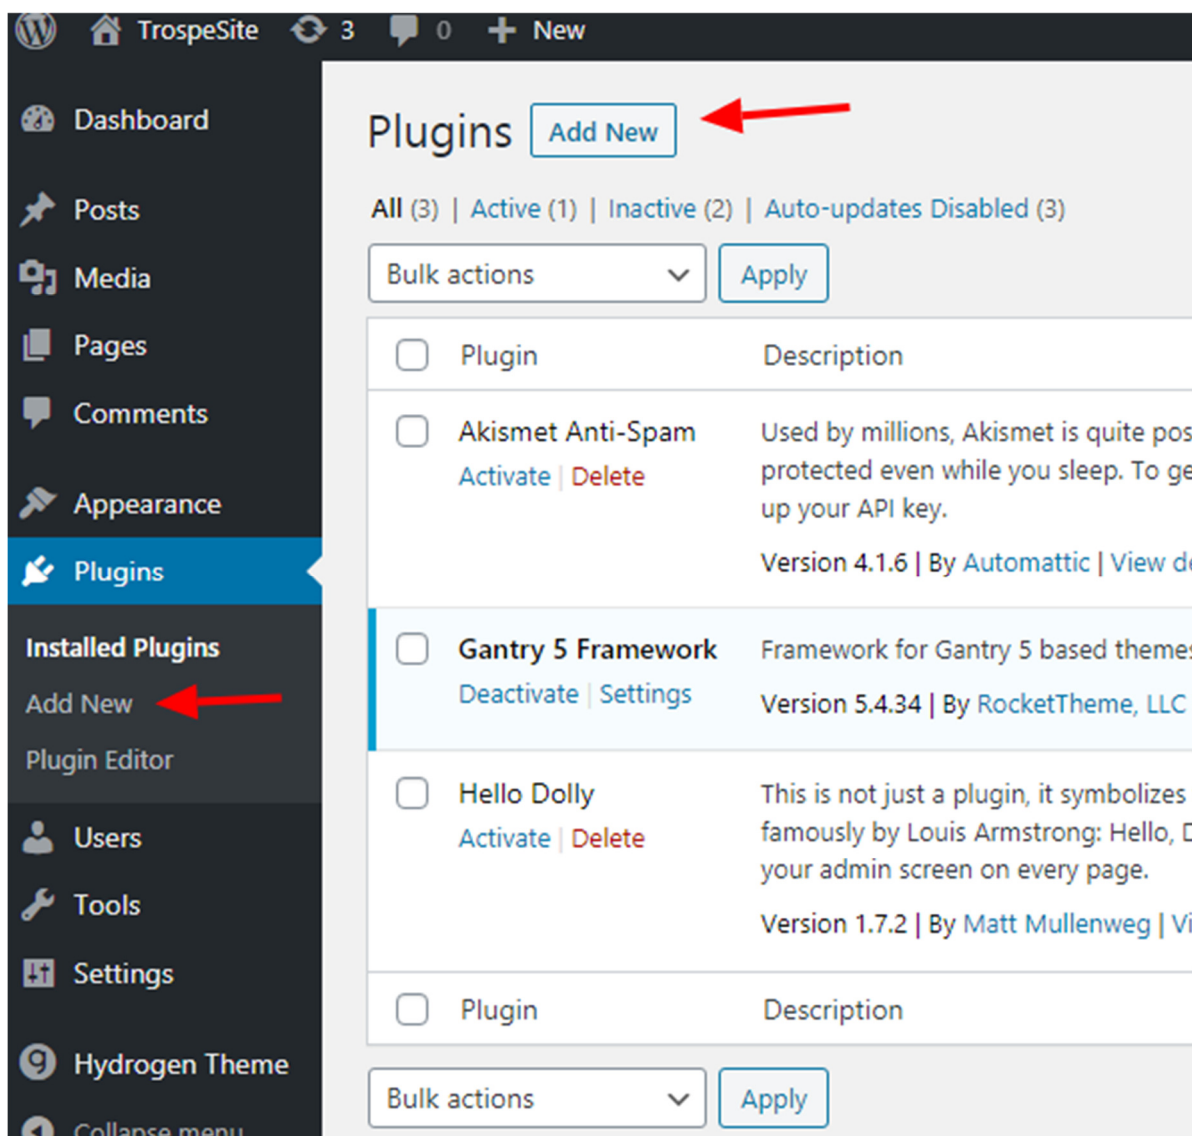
TrospeSite 3 0 + New

Dashboard

Posts

Media

Pages

Comments

Appearance

Plugins

Installed Plugins

Add New

Plugin Editor

Users

Tools

Settings

Hydrogen Theme

Collapse menu

Plugins Add New

All (3) | Active (1) | Inactive (2) | Auto-updates Disabled (3)

Bulk actions Apply

| | Plugin | Description |
|---|---|---|
| | Akismet Anti-Spam<br>Activate \| Delete | Used by millions, Akismet is quite pos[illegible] protected even while you sleep. To ge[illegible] up your API key.<br>Version 4.1.6 \| By Automattic \| View d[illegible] |
| | Gantry 5 Framework<br>Deactivate \| Settings | Framework for Gantry 5 based theme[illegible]<br>Version 5.4.34 \| By RocketTheme, LLC |
| | Hello Dolly<br>Activate \| Delete | This is not just a plugin, it symbolizes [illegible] famously by Louis Armstrong: Hello, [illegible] your admin screen on every page.<br>Version 1.7.2 \| By Matt Mullenweg \| Vi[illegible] |
| | Plugin | Description |

Bulk actions Apply